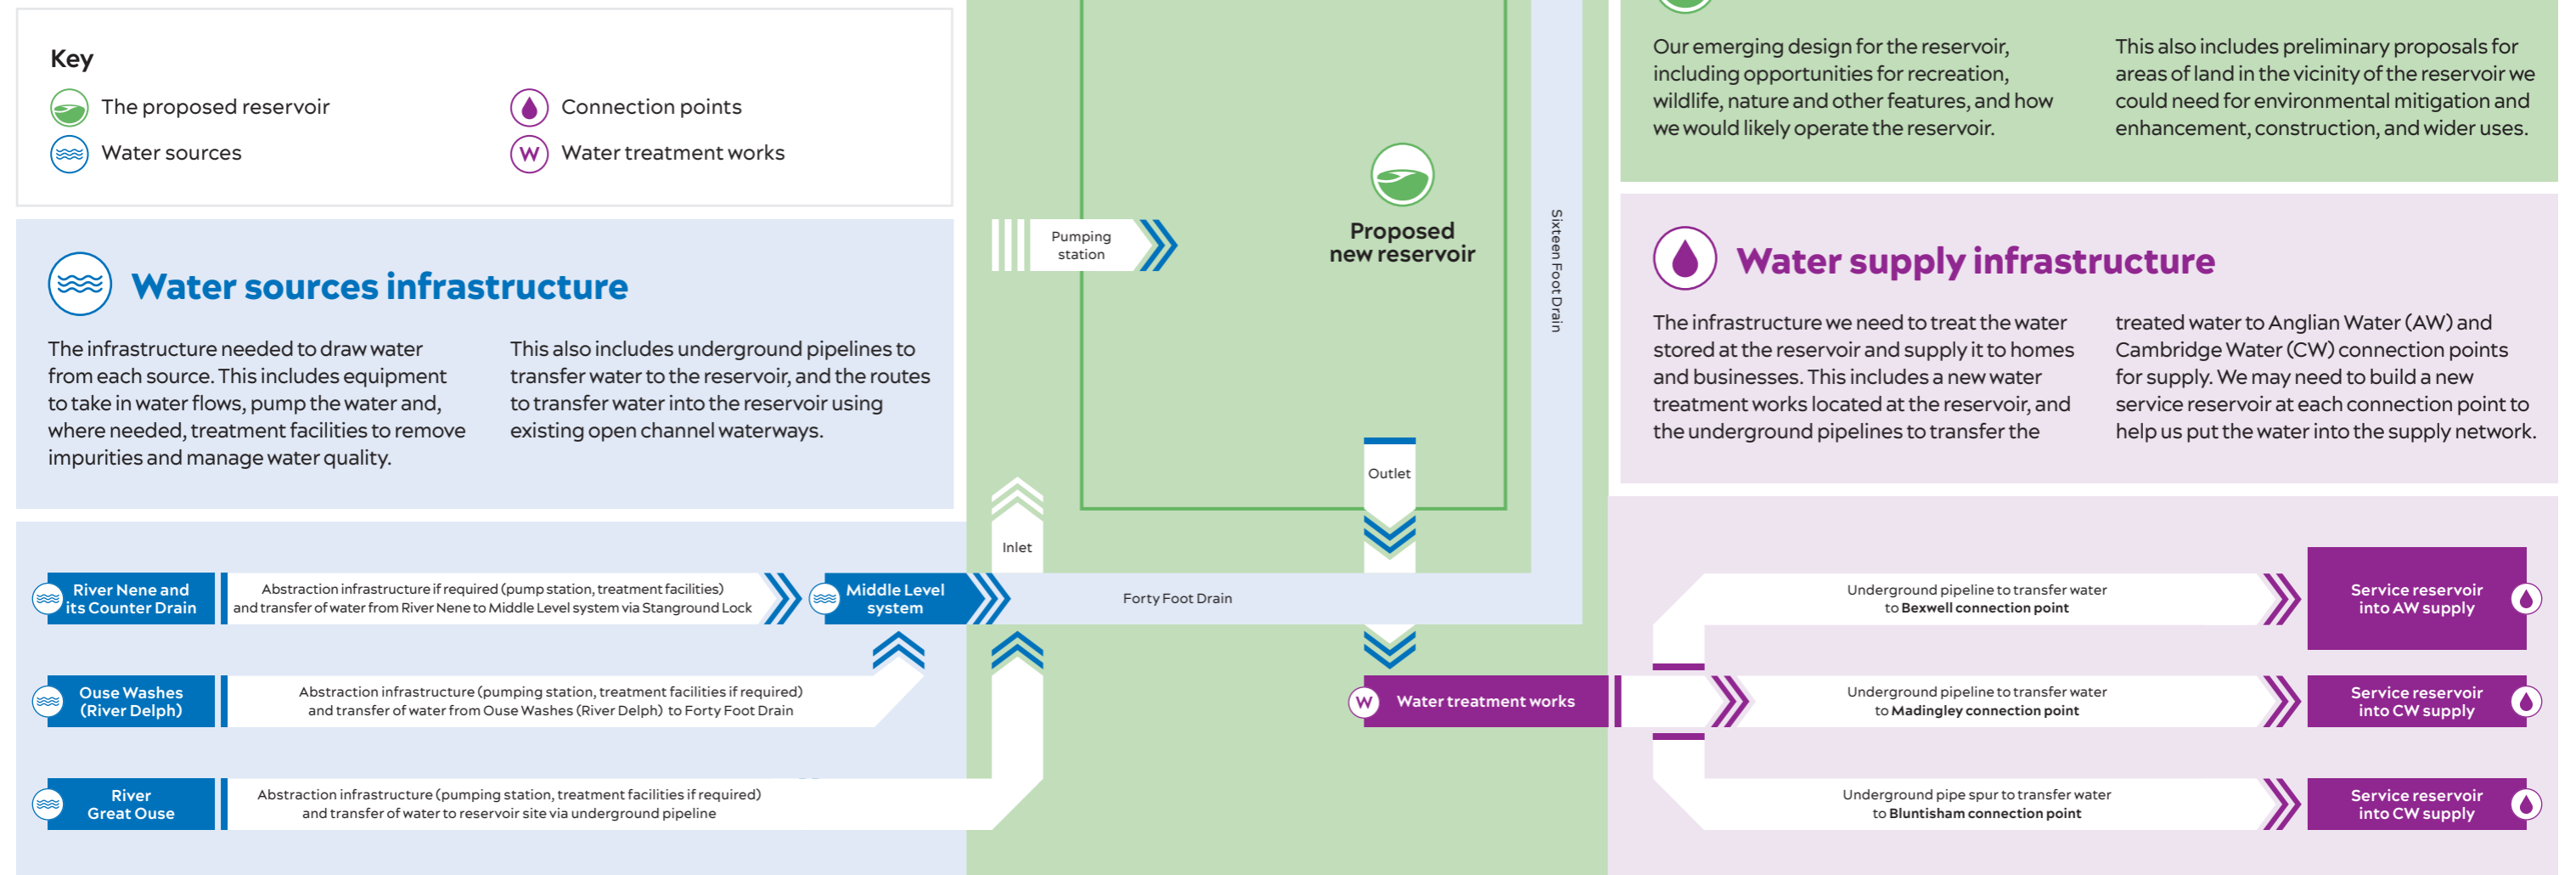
Key

The proposed reservoir
Water sources
Connection points
Water treatment works

Water sources infrastructure

The infrastructure needed to draw water from each source. This includes equipment to take in water flows, pump the water and, where needed, treatment facilities to remove impurities and manage water quality.

This also includes underground pipelines to transfer water to the reservoir, and the routes to transfer water into the reservoir using existing open channel waterways.

Pumping station

Proposed new reservoir

Sixteen Foot Drain

Outlet

Inlet

Our emerging design for the reservoir, including opportunities for recreation, wildlife, nature and other features, and how we would likely operate the reservoir.

This also includes preliminary proposals for areas of land in the vicinity of the reservoir we could need for environmental mitigation and enhancement, construction, and wider uses.

Water supply infrastructure

The infrastructure we need to treat the water stored at the reservoir and supply it to homes and businesses. This includes a new water treatment works located at the reservoir, and the underground pipelines to transfer the

treated water to Anglian Water (AW) and Cambridge Water (CW) connection points for supply. We may need to build a new service reservoir at each connection point to help us put the water into the supply network.

River Nene and its Counter Drain

Abstraction infrastructure if required (pump station, treatment facilities) and transfer of water from River Nene to Middle Level system via Stanground Lock

Middle Level system

Forty Foot Drain

Ouse Washes (River Delph)

Abstraction infrastructure (pumping station, treatment facilities if required) and transfer of water from Ouse Washes (River Delph) to Forty Foot Drain

River Great Ouse

Abstraction infrastructure (pumping station, treatment facilities if required) and transfer of water to reservoir site via underground pipeline

W Water treatment works

Underground pipeline to transfer water to Bexwell connection point

Service reservoir into AW supply

Underground pipeline to transfer water to Madingley connection point

Service reservoir into CW supply

Underground pipe spur to transfer water to Bluntisham connection point

Service reservoir into CW supply